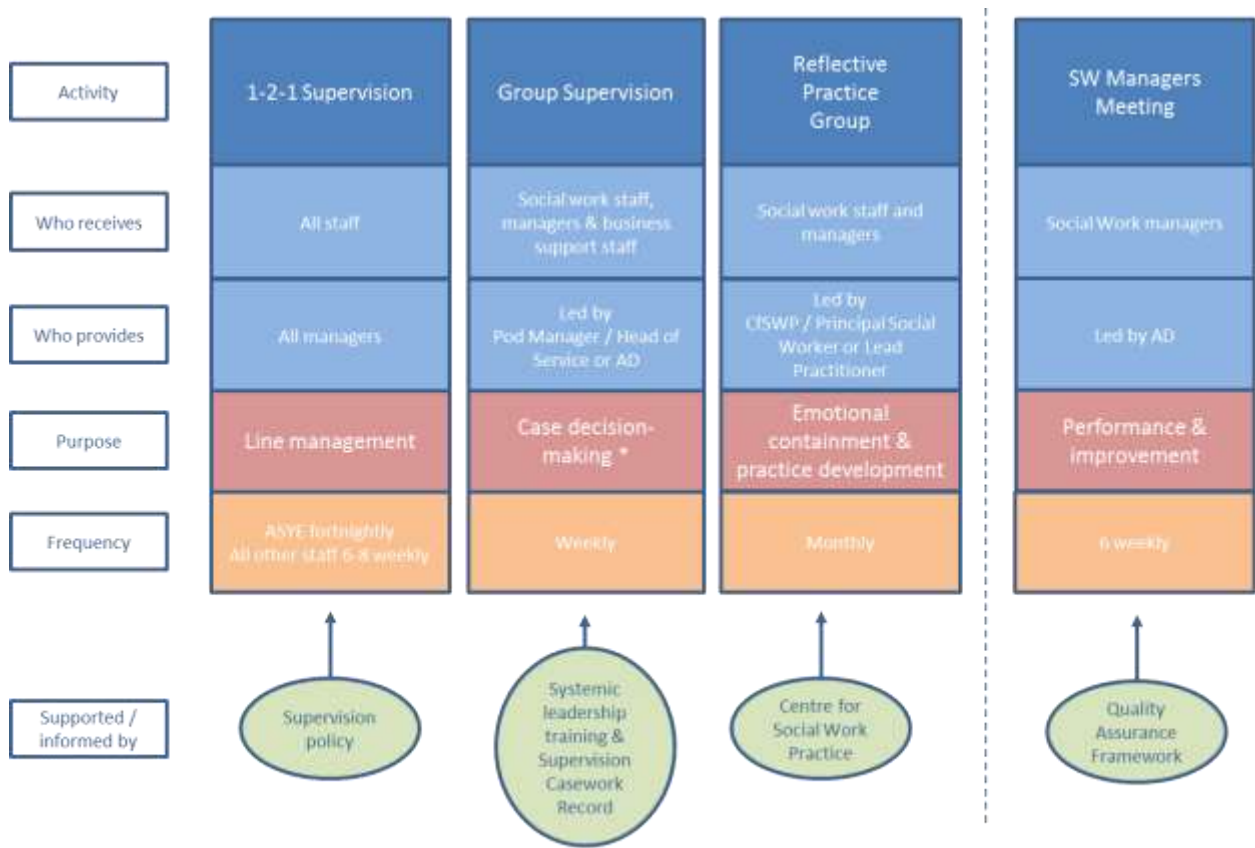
| | | | | |
|---|---|---|---|---|
| Activity | 1-2-1 Supervision | Group Supervision | Reflective Practice Group | SW Managers Meeting |
| Who receives | All staff | Social work staff, managers & business support staff | Social work staff and managers | Social Work managers |
| Who provides | All managers | Led by Pod Manager / Head of Service or AD | Led by CfSWP / Principal Social Worker or Lead Practitioner | Led by AD |
| Purpose | Line management | Case decision-making * | Emotional containment & practice development | Performance & improvement |
| Frequency | ASYE fortnightly All other staff 6-8 weekly | Weekly | Monthly | 6 weekly |
| Supported / informed by | Supervision policy | Systemic leadership training & Supervision Casework Record | Centre for Social Work Practice | Quality Assurance Framework |